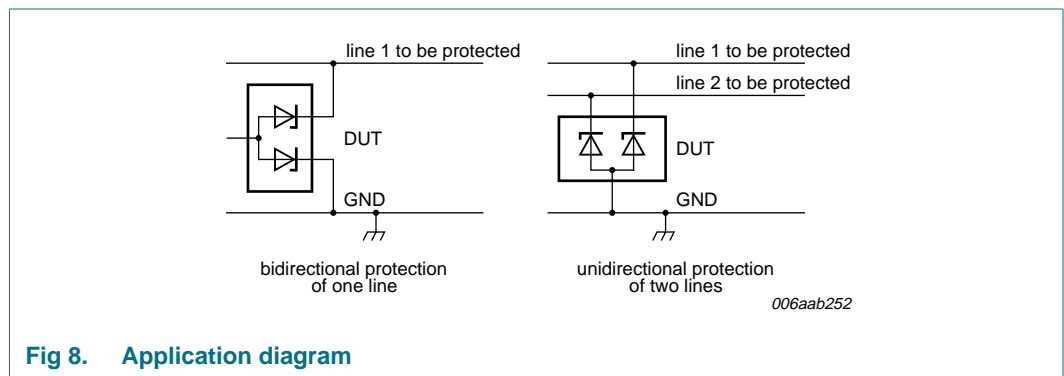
line 1 to be protected

DUT

GND

bidirectional protection of one line

line 1 to be protected

line 2 to be protected

DUT

GND

unidirectional protection of two lines

006aab252

Fig 8. Application diagram